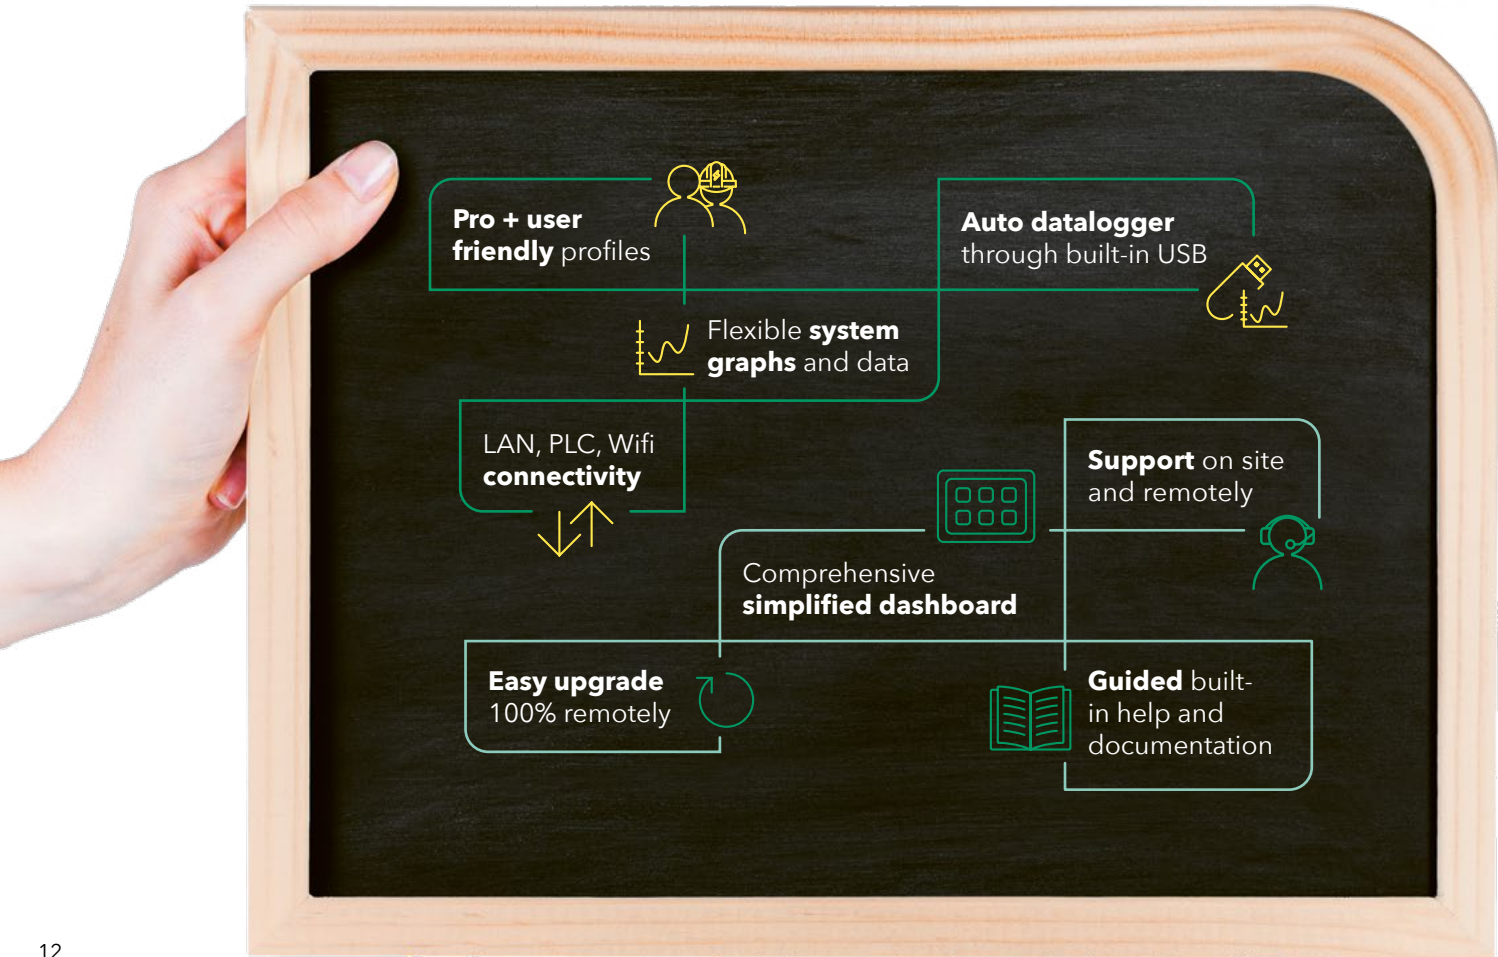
Pro + user friendly profiles

Auto datalogger through built-in USB

Flexible system graphs and data

LAN, PLC, Wifi connectivity

Support on site and remotely

Comprehensive simplified dashboard

Easy upgrade 100% remotely

Guided built-in help and documentation

12